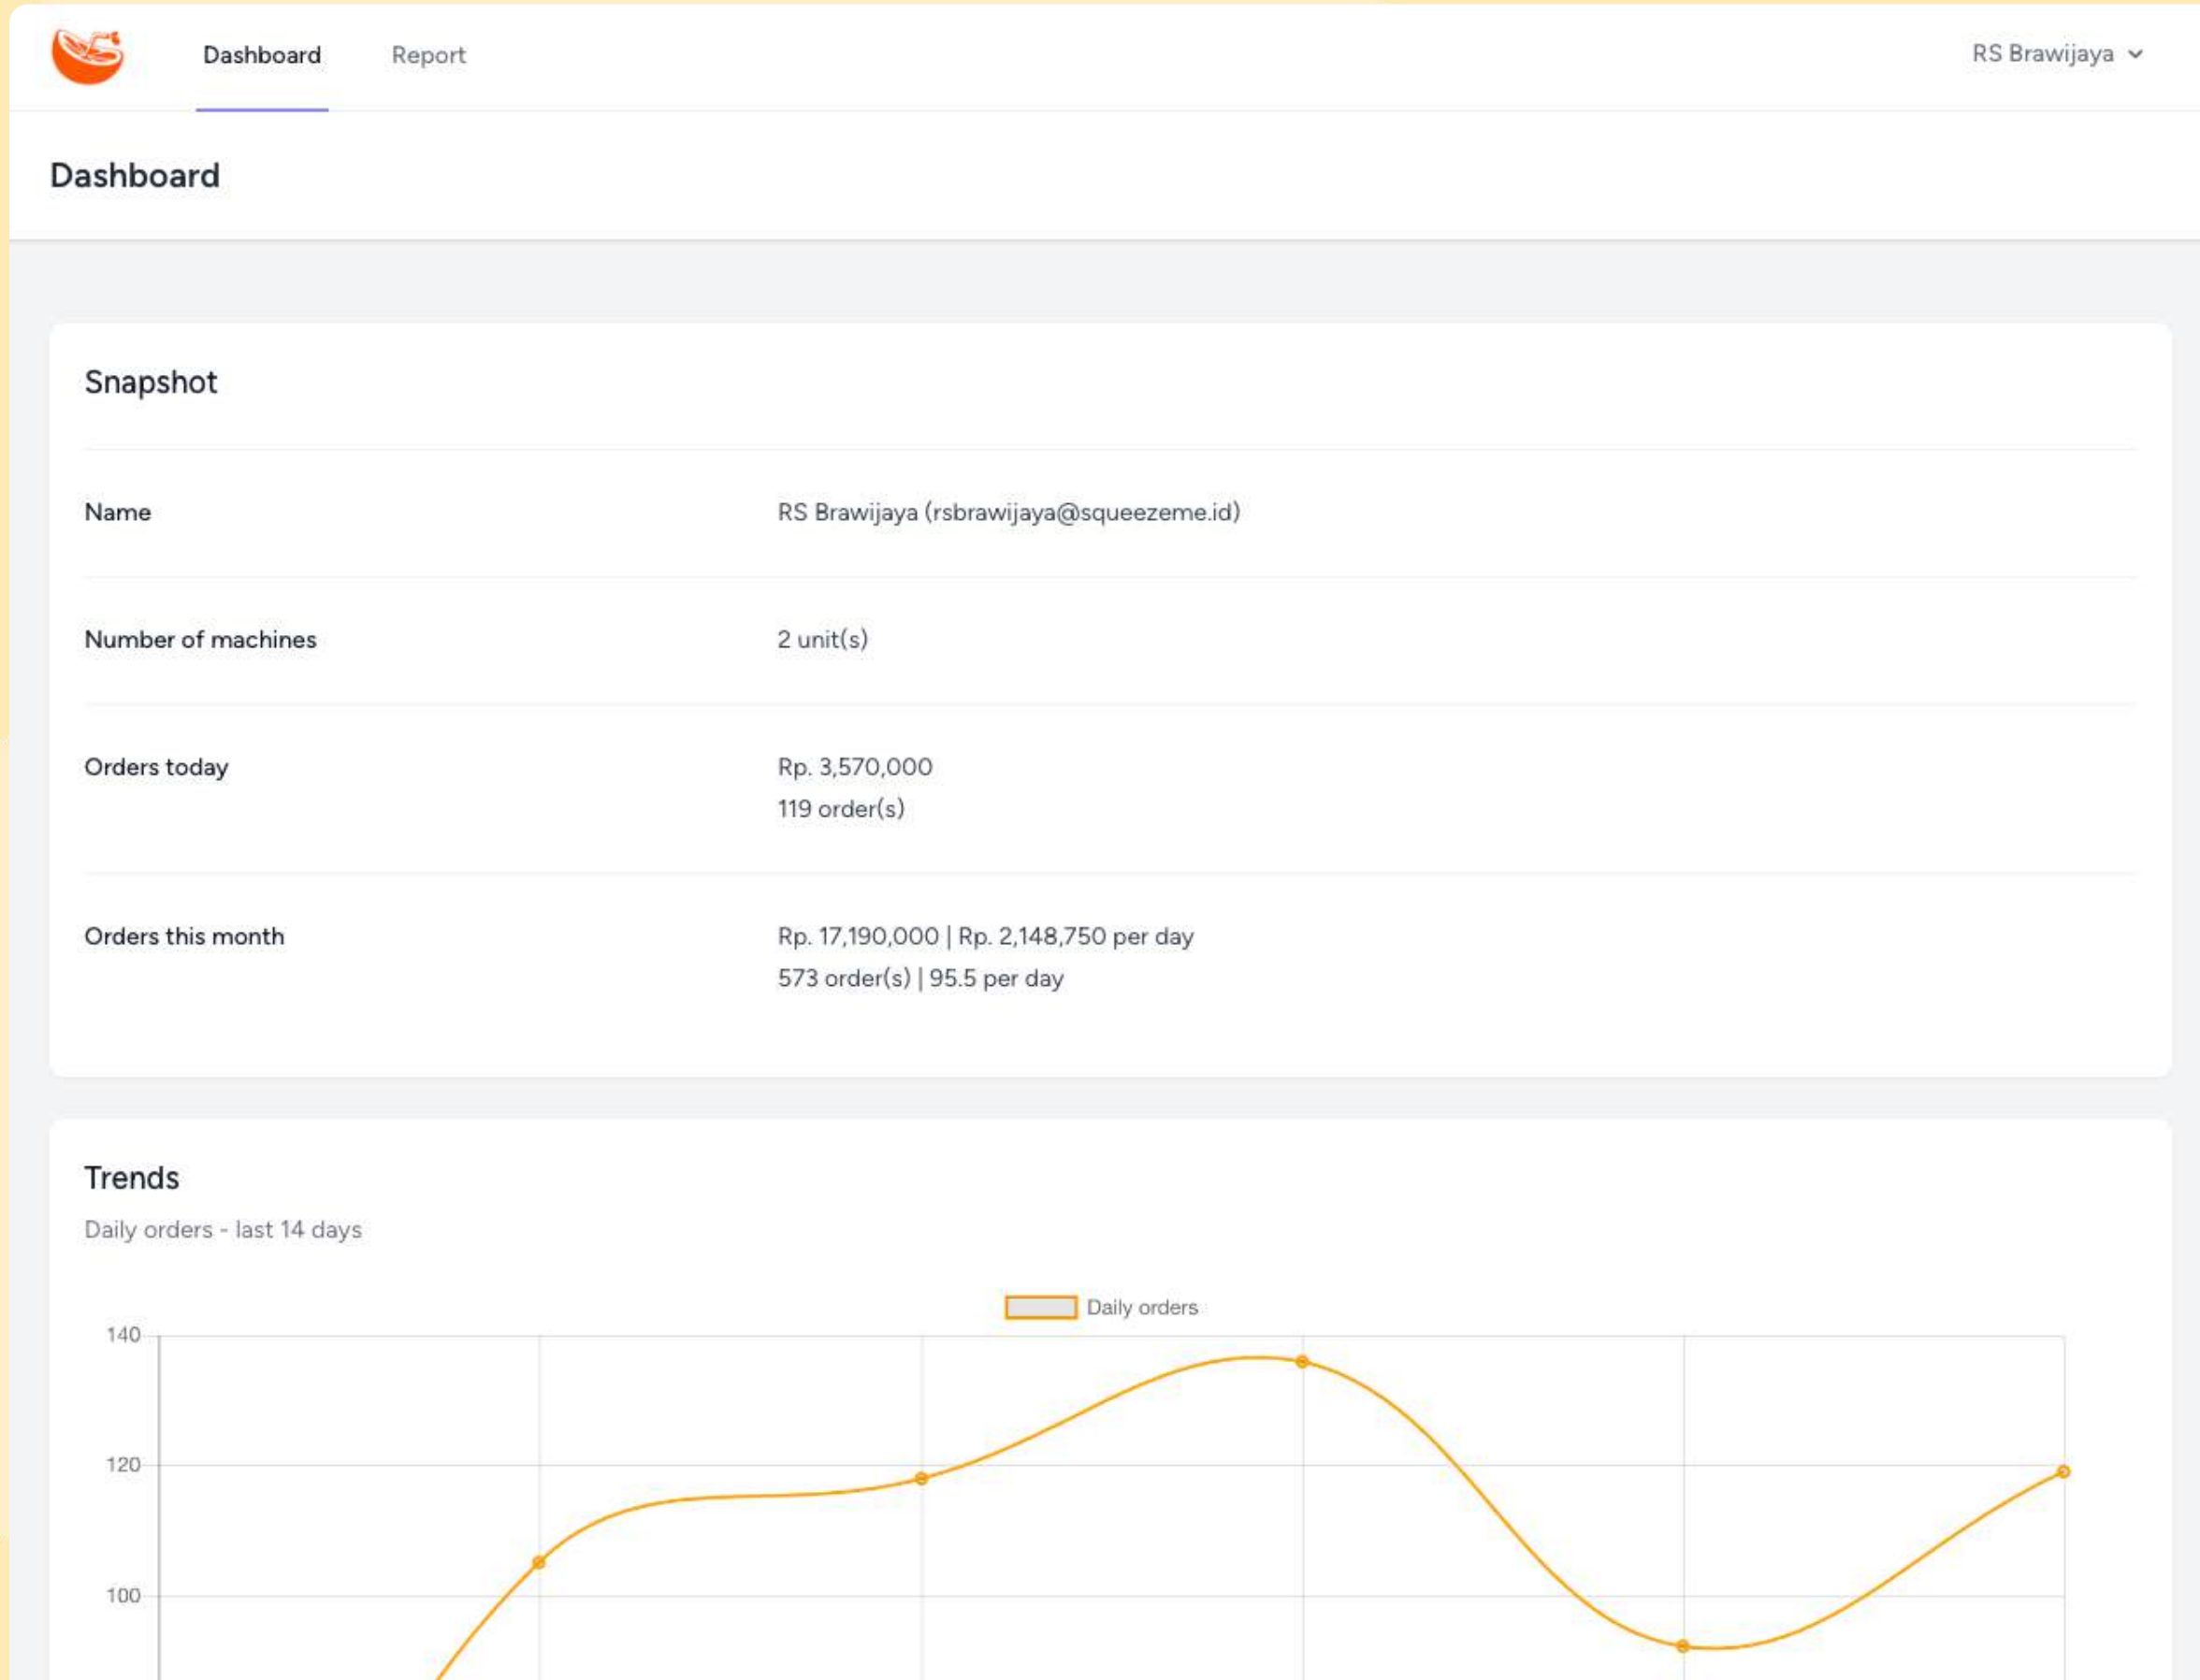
Dashboard Report RS Brawijaya

Dashboard

Snapshot

| | |
|---|---|
| Name | RS Brawijaya (rsbrawijaya@squeezeme.id) |
| Number of machines | 2 unit(s) |
| Orders today | Rp. 3,570,000<br>119 order(s) |
| Orders this month | Rp. 17,190,000 \| Rp. 2,148,750 per day<br>573 order(s) \| 95.5 per day |

Trends

Daily orders - last 14 days

Daily orders

140

120

100